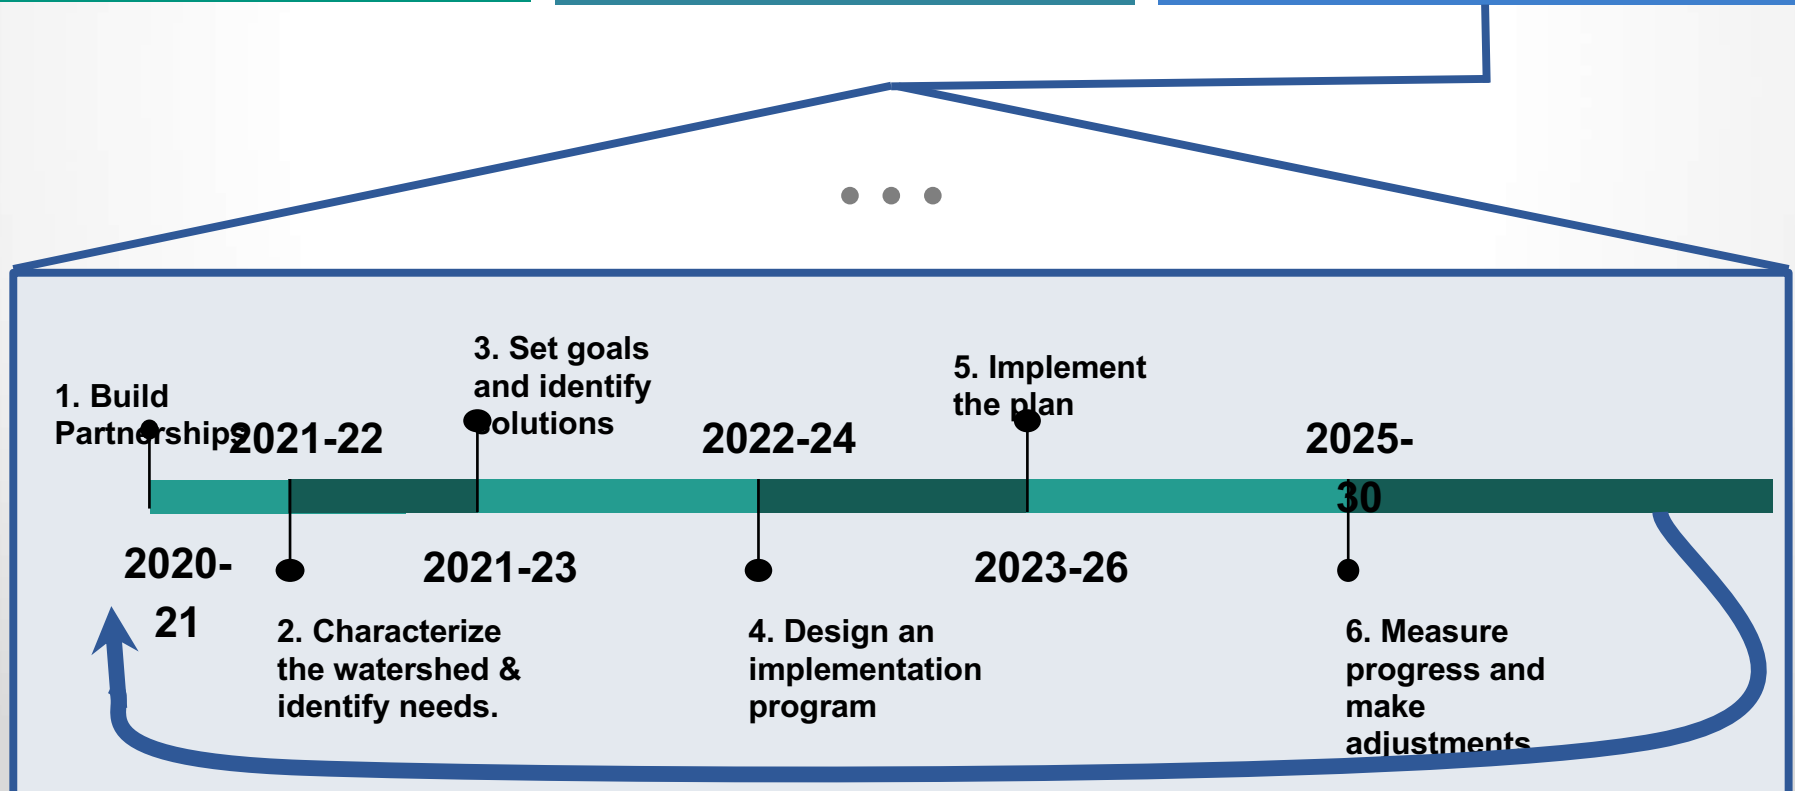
1. Build Partnerships

2021-22

3. Set goals and identify solutions

2022-24

5. Implement the plan

2025-30

2020-21

2021-23

2023-26

2. Characterize the watershed & identify needs.

4. Design an implementation program

6. Measure progress and make adjustments